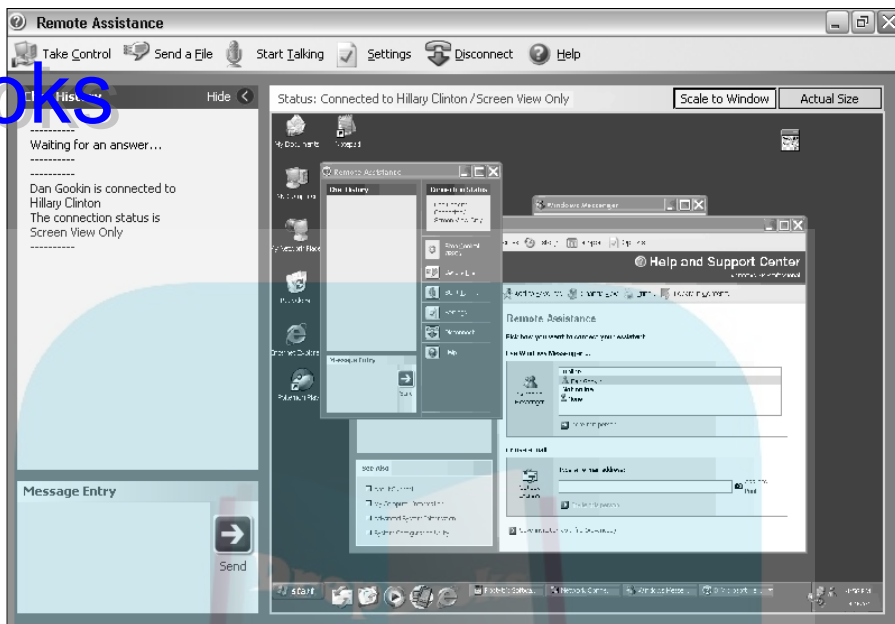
Remote Assistance

Take Control Send a File Start Talking Settings Disconnect Help

oks

Chat History Hide

Status: Connected to Hillary Clinton / Screen View Only

Scale to Window Actual Size

----------
Waiting for an answer...
----------
----------
Dan Gookin is connected to Hillary Clinton
The connection status is Screen View Only
----------

Message Entry

Send

My Documents Notepad

Remote Assistance

Chat History

Connection Status

Message Entry

Send

Windows Messenger

Help and Support Center

Remote Assistance

See also

start